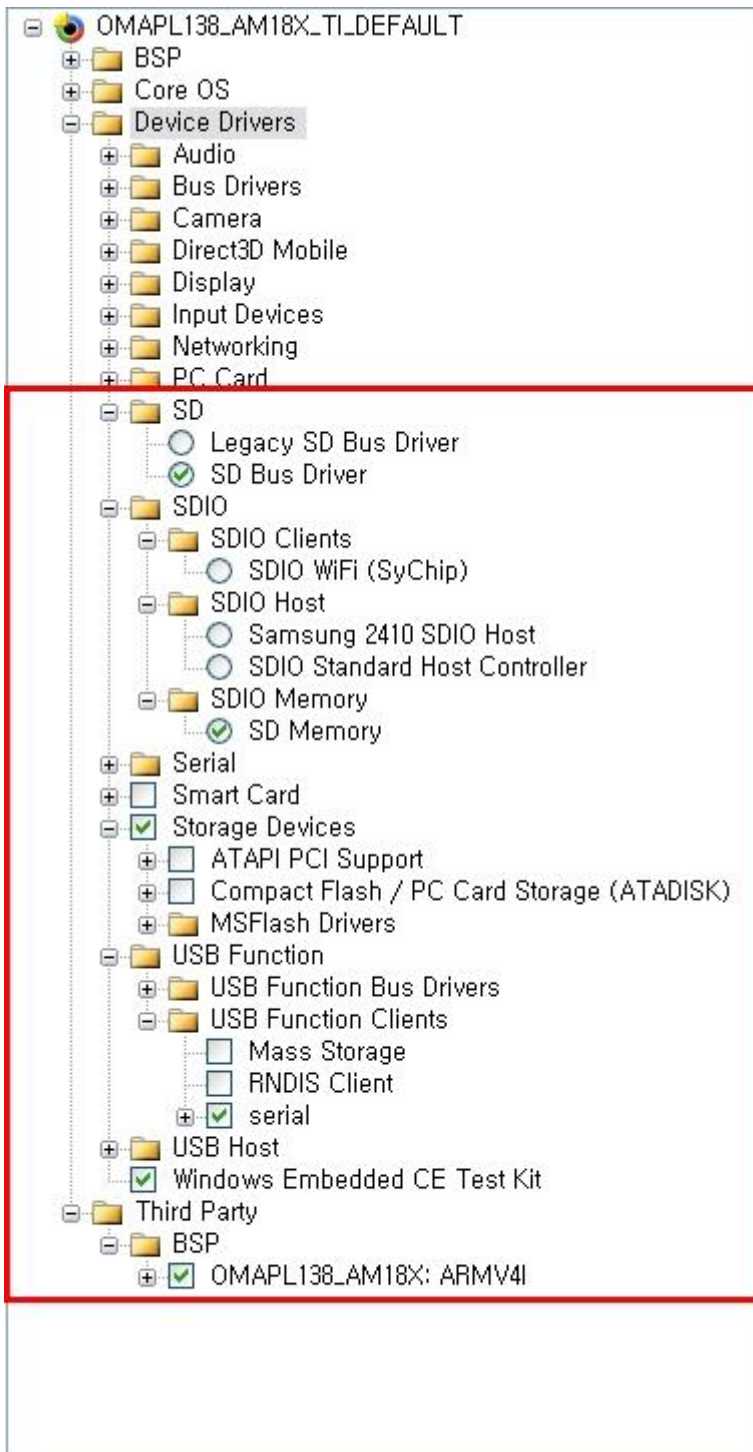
OMAPL138_AM18X_TI_DEFAULT
BSP
Core OS
Device Drivers
Audio
Bus Drivers
Camera
Direct3D Mobile
Display
Input Devices
Networking
PC Card
SD
Legacy SD Bus Driver
SD Bus Driver
SDIO
SDIO Clients
SDIO WiFi (SyChip)
SDIO Host
Samsung 2410 SDIO Host
SDIO Standard Host Controller
SDIO Memory
SD Memory
Serial
Smart Card
Storage Devices
ATAPI PCI Support
Compact Flash / PC Card Storage (ATADISK)
MSFlash Drivers
USB Function
USB Function Bus Drivers
USB Function Clients
Mass Storage
RNDIS Client
serial
USB Host
Windows Embedded CE Test Kit
Third Party
BSP
OMAPL138_AM18X: ARMV4I